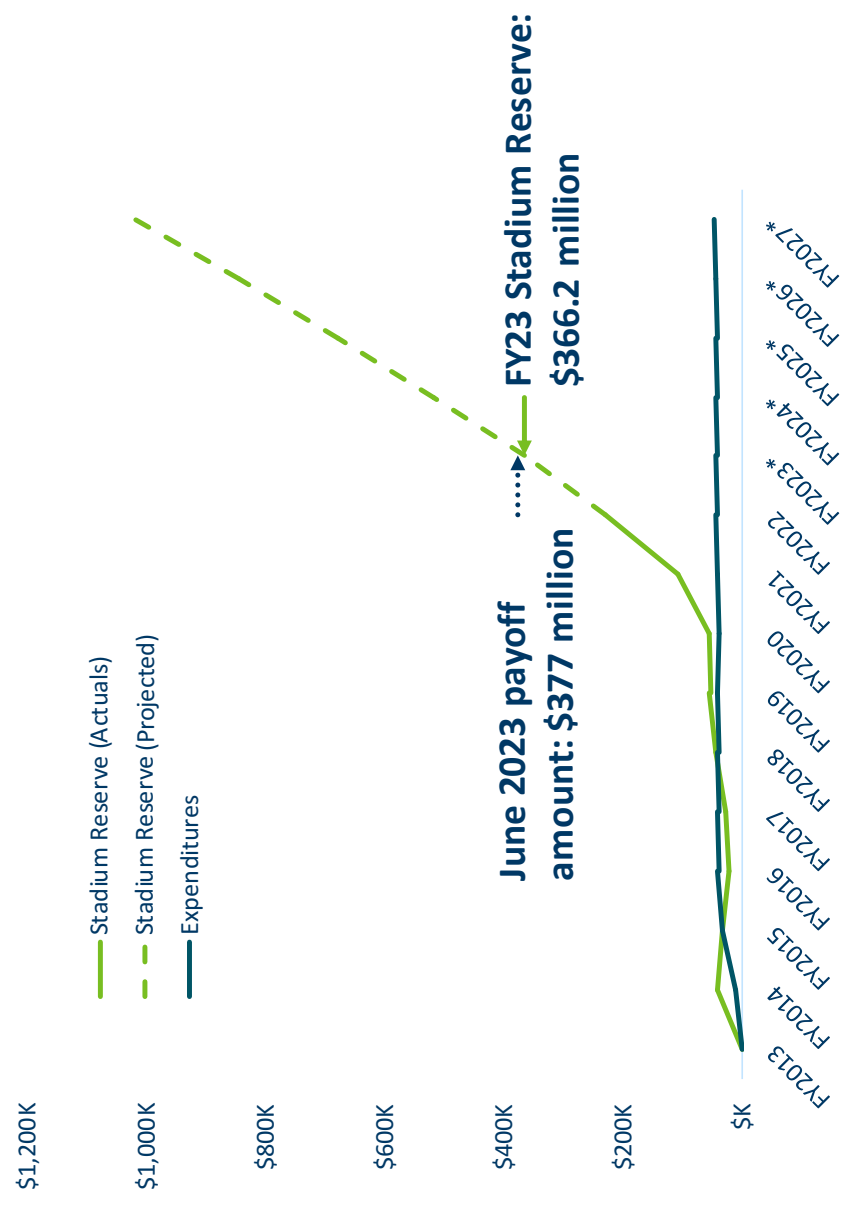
$1,200K
$1,000K
$800K
$600K
$400K
$200K
$K

Stadium Reserve (Actuals)
Stadium Reserve (Projected)
Expenditures

June 2023 payoff amount: $377 million

FY23 Stadium Reserve: $366.2 million

FY2013
FY2014
FY2015
FY2016
FY2017
FY2018
FY2019
FY2020
FY2021
FY2022
FY2023*
FY2024*
FY2025*
FY2026*
FY2027*